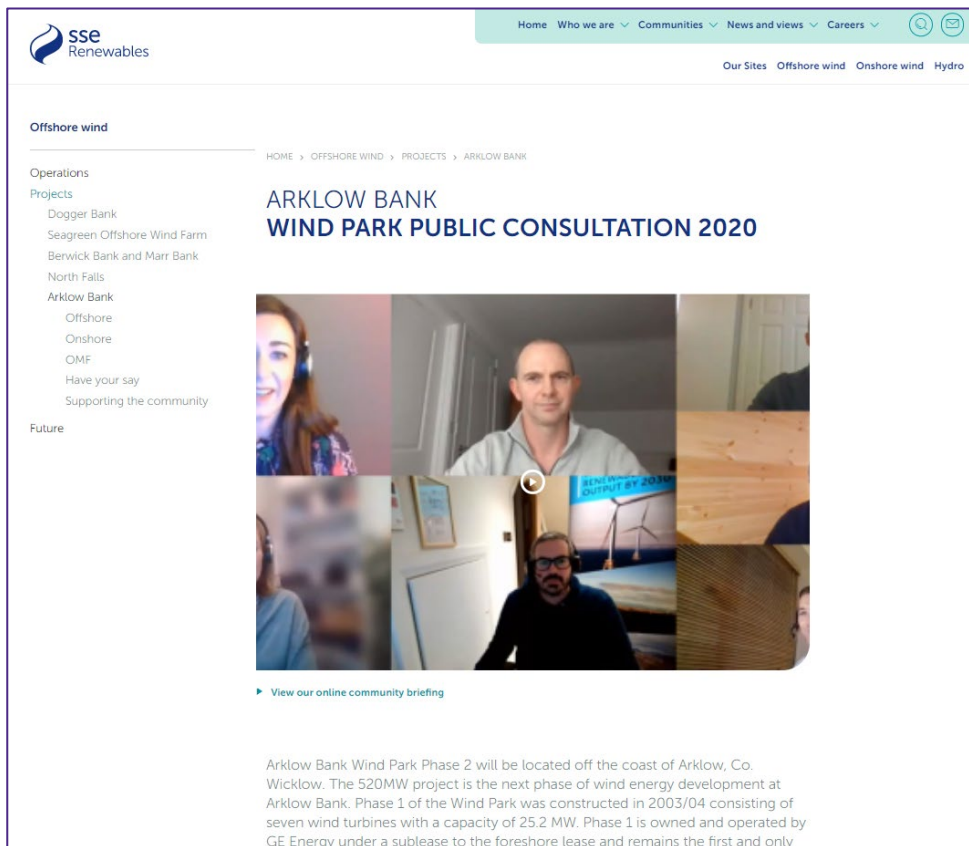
sse Renewables

Home Who we are Communities News and views Careers

Our Sites Offshore wind Onshore wind Hydro

Offshore wind

Operations
Projects
Dogger Bank
Seagreen Offshore Wind Farm
Berwick Bank and Marr Bank
North Falls
Arklow Bank
Offshore
Onshore
OMF
Have your say
Supporting the community
Future

HOME › OFFSHORE WIND › PROJECTS › ARKLOW BANK

ARKLOW BANK
WIND PARK PUBLIC CONSULTATION 2020

RENEW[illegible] OUTPUT BY 2030

View our online community briefing

Arklow Bank Wind Park Phase 2 will be located off the coast of Arklow, Co. Wicklow. The 520MW project is the next phase of wind energy development at Arklow Bank. Phase 1 of the Wind Park was constructed in 2003/04 consisting of seven wind turbines with a capacity of 25.2 MW. Phase 1 is owned and operated by GE Energy under a sublease to the foreshore lease and remains the first and only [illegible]